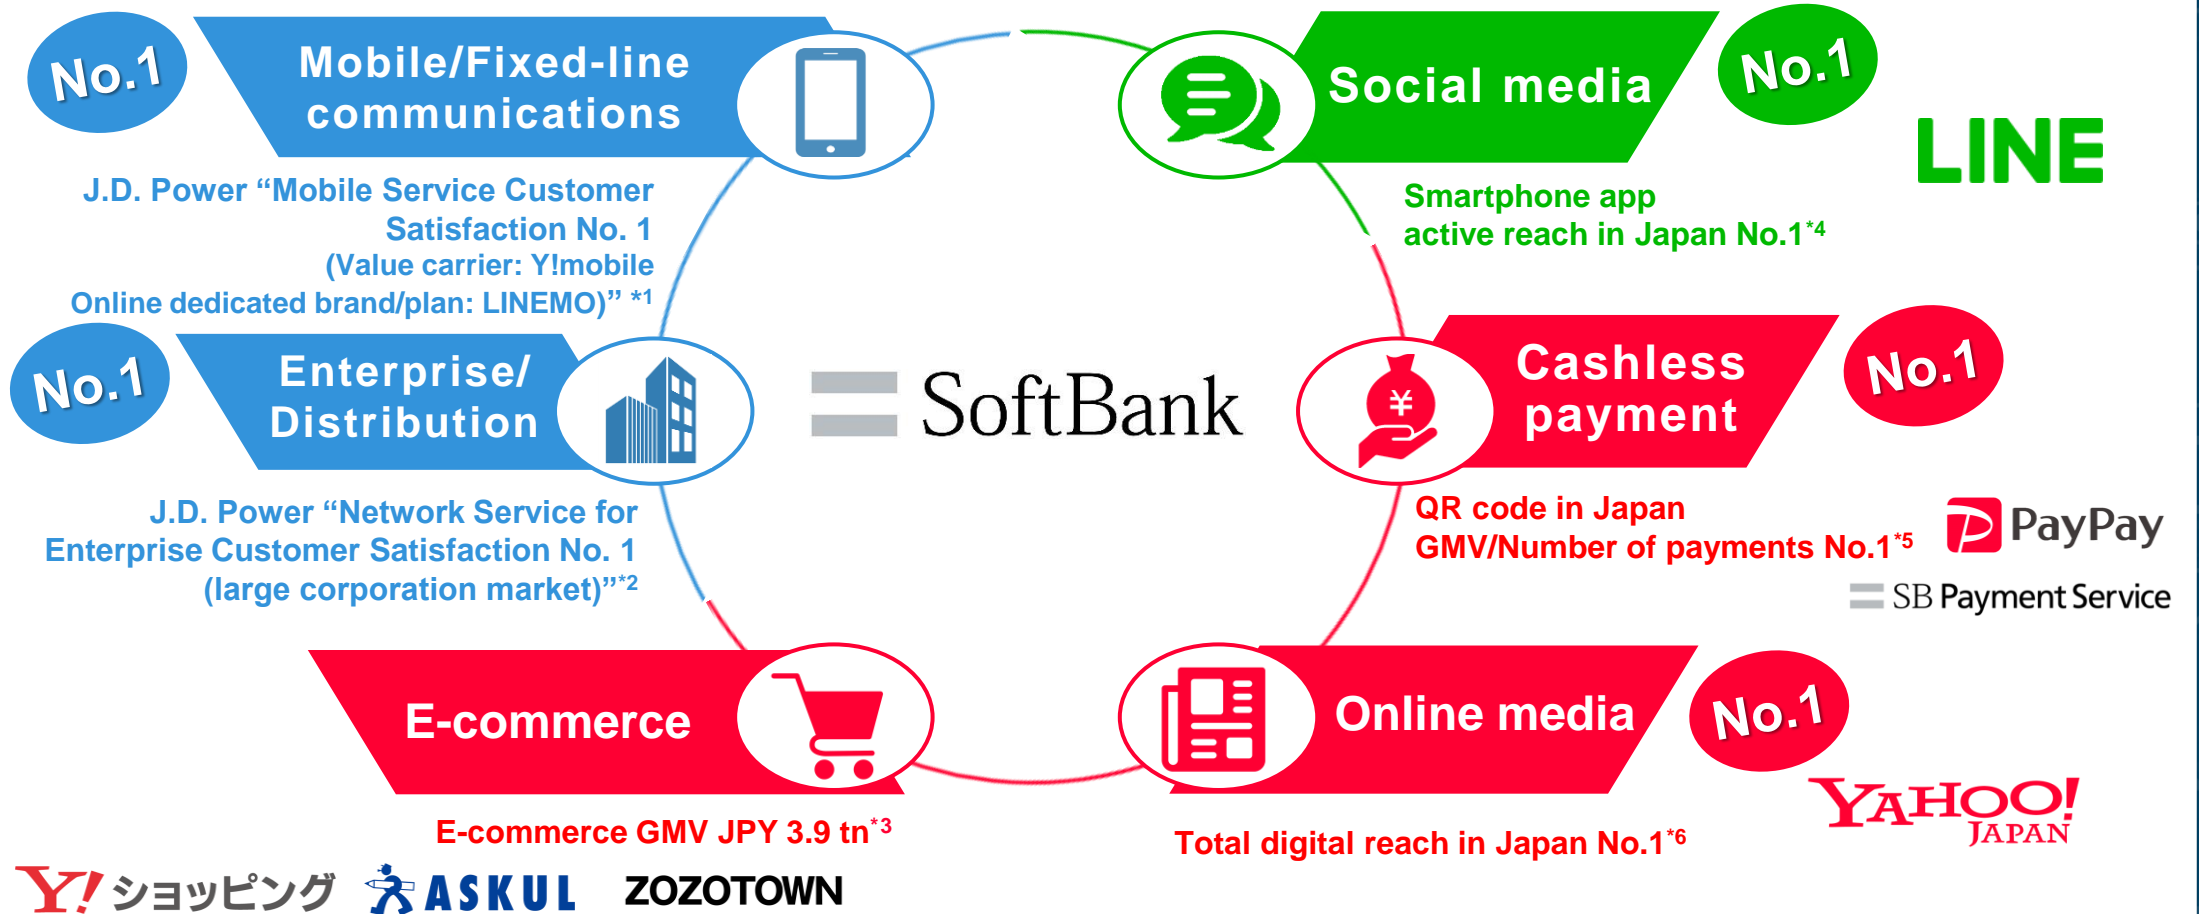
No.1

Mobile/Fixed-line communications

J.D. Power “Mobile Service Customer Satisfaction No. 1 (Value carrier: Y!mobile Online dedicated brand/plan: LINEMO)” *1

No.1

Enterprise/ Distribution

J.D. Power “Network Service for Enterprise Customer Satisfaction No. 1 (large corporation market)”*2

Social media

No.1

LINE

Smartphone app active reach in Japan No.1*4

SoftBank

Cashless payment

No.1

QR code in Japan GMV/Number of payments No.1*5

PayPay

SB Payment Service

E-commerce

E-commerce GMV JPY 3.9 tn*3

Y! ショッピング ASKUL ZOZOTOWN

Online media

No.1

YAHOO! JAPAN

Total digital reach in Japan No.1*6